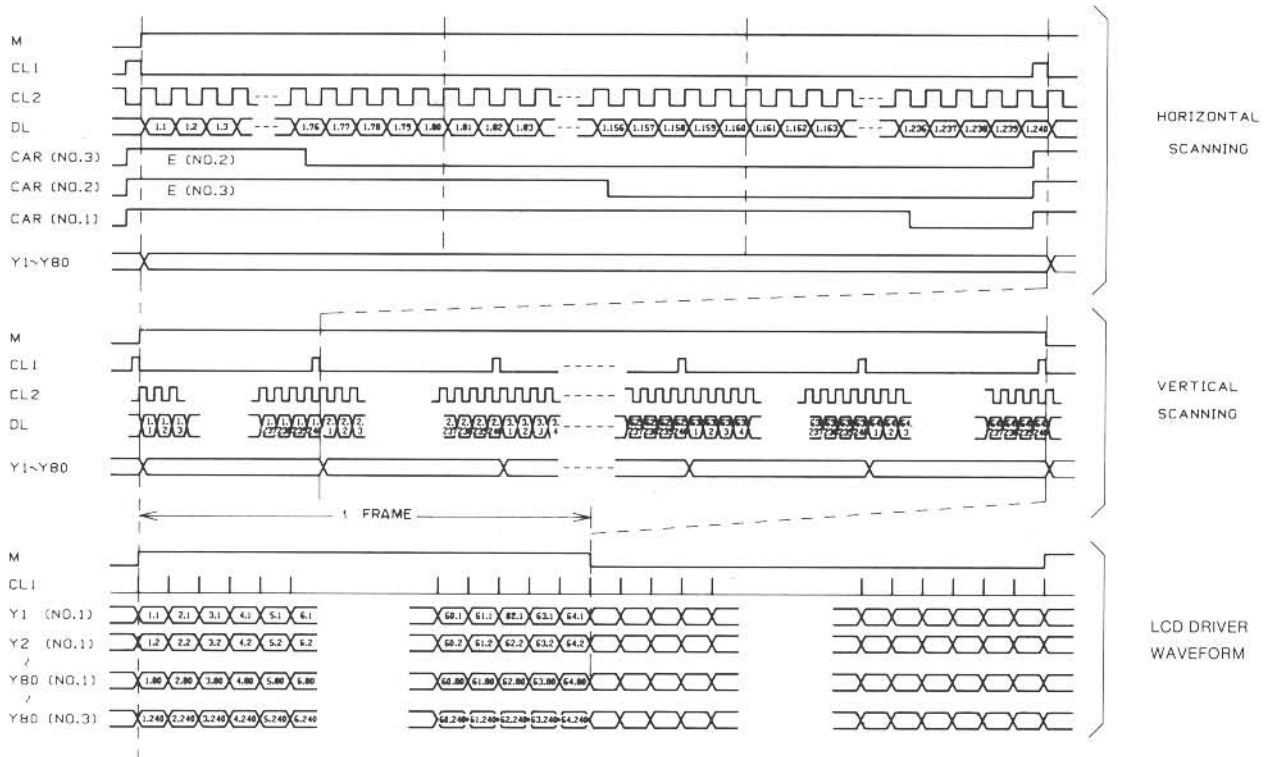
M
CL1
CL2
DL
1.1 1.2 1.3 1.76 1.77 1.78 1.79 1.80 1.81 1.82 1.83 1.156 1.157 1.158 1.159 1.160 1.161 1.162 1.163 1.236 1.237 1.238 1.239 1.240
CAR (NO.3)
E (NO.2)
CAR (NO.2)
E (NO.3)
CAR (NO.1)
Y1~Y80

HORIZONTAL SCANNING

M
CL1
CL2
DL
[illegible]
Y1~Y80

VERTICAL SCANNING

1 FRAME

M
CL1
Y1 (NO.1) 1.1 2.1 3.1 4.1 5.1 6.1 60.1 61.1 62.1 63.1 64.1
Y2 (NO.1) 1.2 2.2 3.2 4.2 5.2 6.2 60.2 61.2 62.2 63.2 64.2
Y80 (NO.1) 1.80 2.80 3.80 4.80 5.80 6.80 60.80 61.80 62.80 63.80 64.80
Y80 (NO.3) 1.240 2.240 3.240 4.240 5.240 6.240 60.240 61.240 62.240 63.240 64.240

LCD DRIVER WAVEFORM